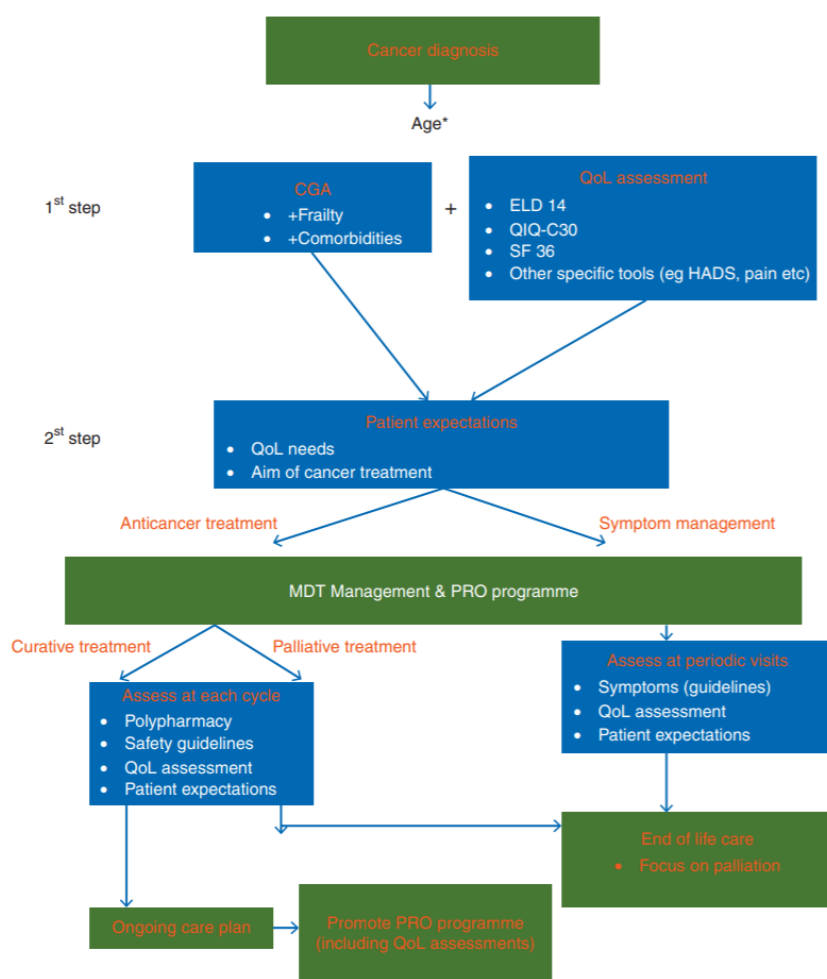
Cancer diagnosis

Age*

1$^{st}$ step

CGA
- +Frailty
- +Comorbidities

+

QoL assessment
- ELD 14
- QIQ-C30
- SF 36
- Other specific tools (eg HADS, pain etc)

2$^{st}$ step

Patient expectations
- QoL needs
- Aim of cancer treatment

Anticancer treatment

Symptom management

MDT Management & PRO programme

Curative treatment

Palliative treatment

Assess at each cycle
- Polypharmacy
- Safety guidelines
- QoL assessment
- Patient expectations

Assess at periodic visits
- Symptoms (guidelines)
- QoL assessment
- Patient expectations

End of life care
- Focus on palliation

Ongoing care plan

Promote PRO programme (including QoL assessments)